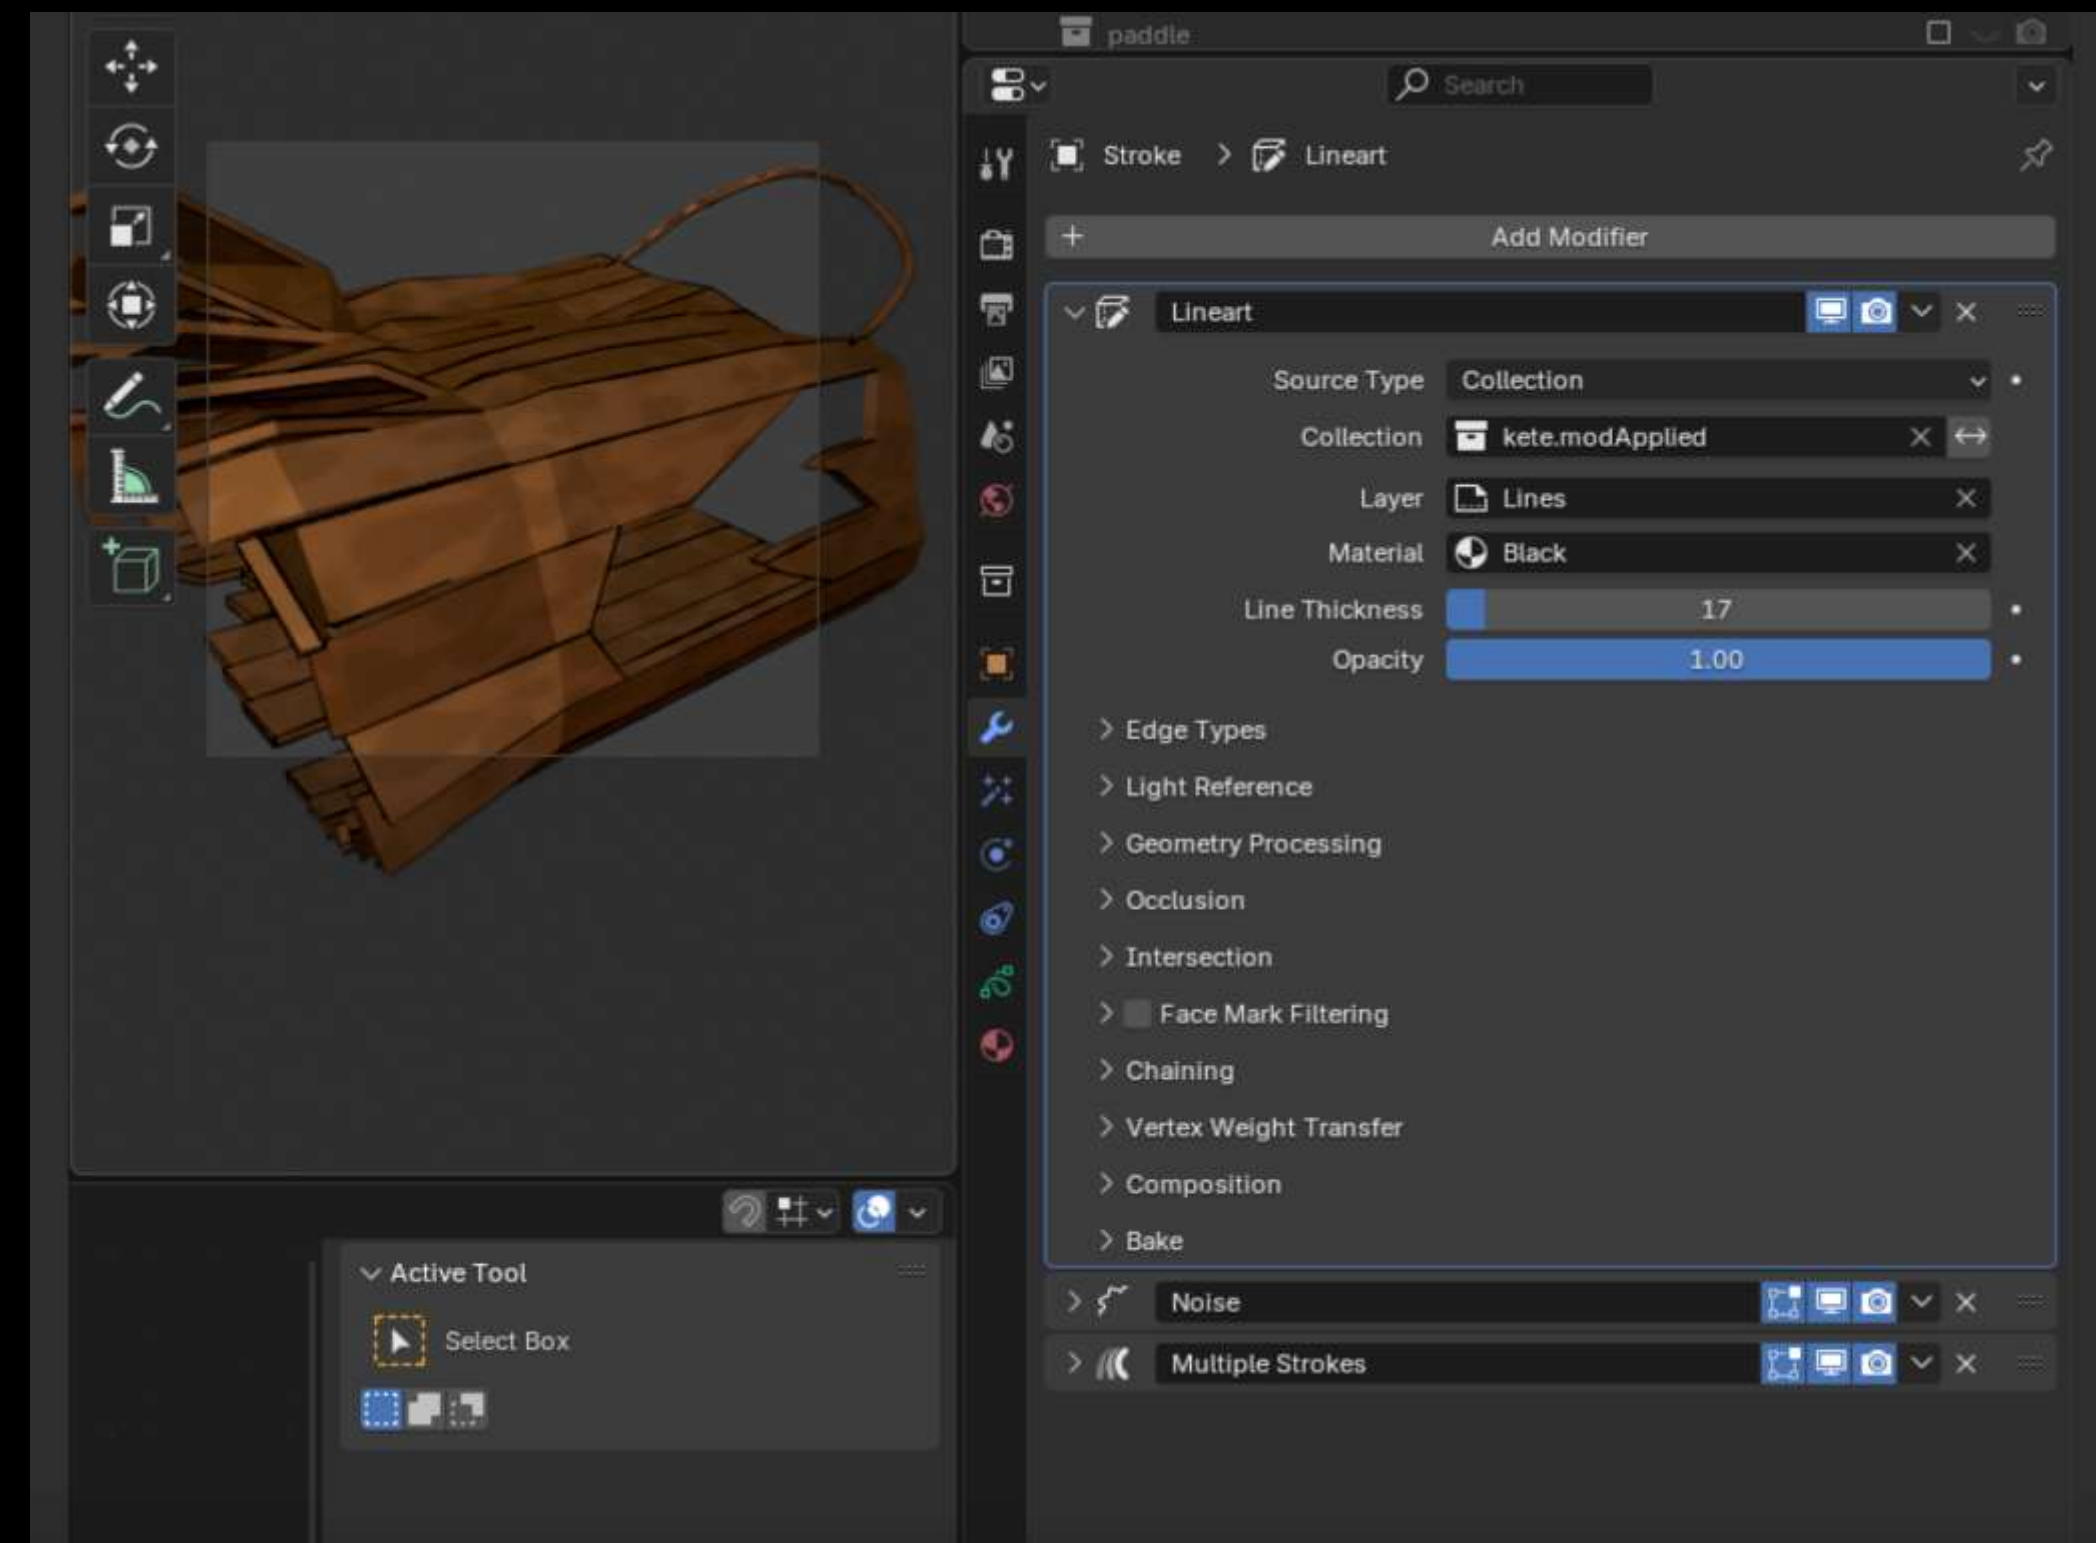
paddle

Search

Stroke > Lineart

Add Modifier

Lineart

Source Type Collection

Collection kete.modApplied

Layer Lines

Material Black

Line Thickness 17

Opacity 1.00

Edge Types

Light Reference

Geometry Processing

Occlusion

Intersection

Face Mark Filtering

Chaining

Vertex Weight Transfer

Composition

Bake

Noise

Multiple Strokes

Active Tool

Select Box